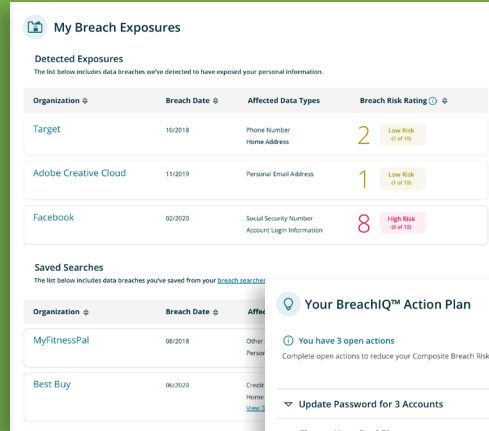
My Breach Exposures

Detected Exposures

The list below includes data breaches we've detected to have exposed your personal information.

| Organization | Breach Date | Affected Data Types | Breach Risk Rating |
|---|---|---|---|
| Target | 10/2018 | Phone Number Home Address | 2 Low Risk (2 of 10) |
| Adobe Creative Cloud | 11/2019 | Personal Email Address | 1 Low Risk (1 of 10) |
| Facebook | 02/2020 | Social Security Number Account Login Information | 8 High Risk (8 of 10) |

Saved Searches

The list below includes data breaches you've saved from your breach searches

| Organization | Breach Date | Affec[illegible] |
|---|---|---|
| MyFitnessPal | 08/2018 | Other Perso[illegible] |
| Best Buy | 06/2020 | Credit Home View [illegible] |

Your BreachIQ™ Action Plan

You have 3 open actions

Complete open actions to reduce your Composite Breach Risk

Update Password for 3 Accounts